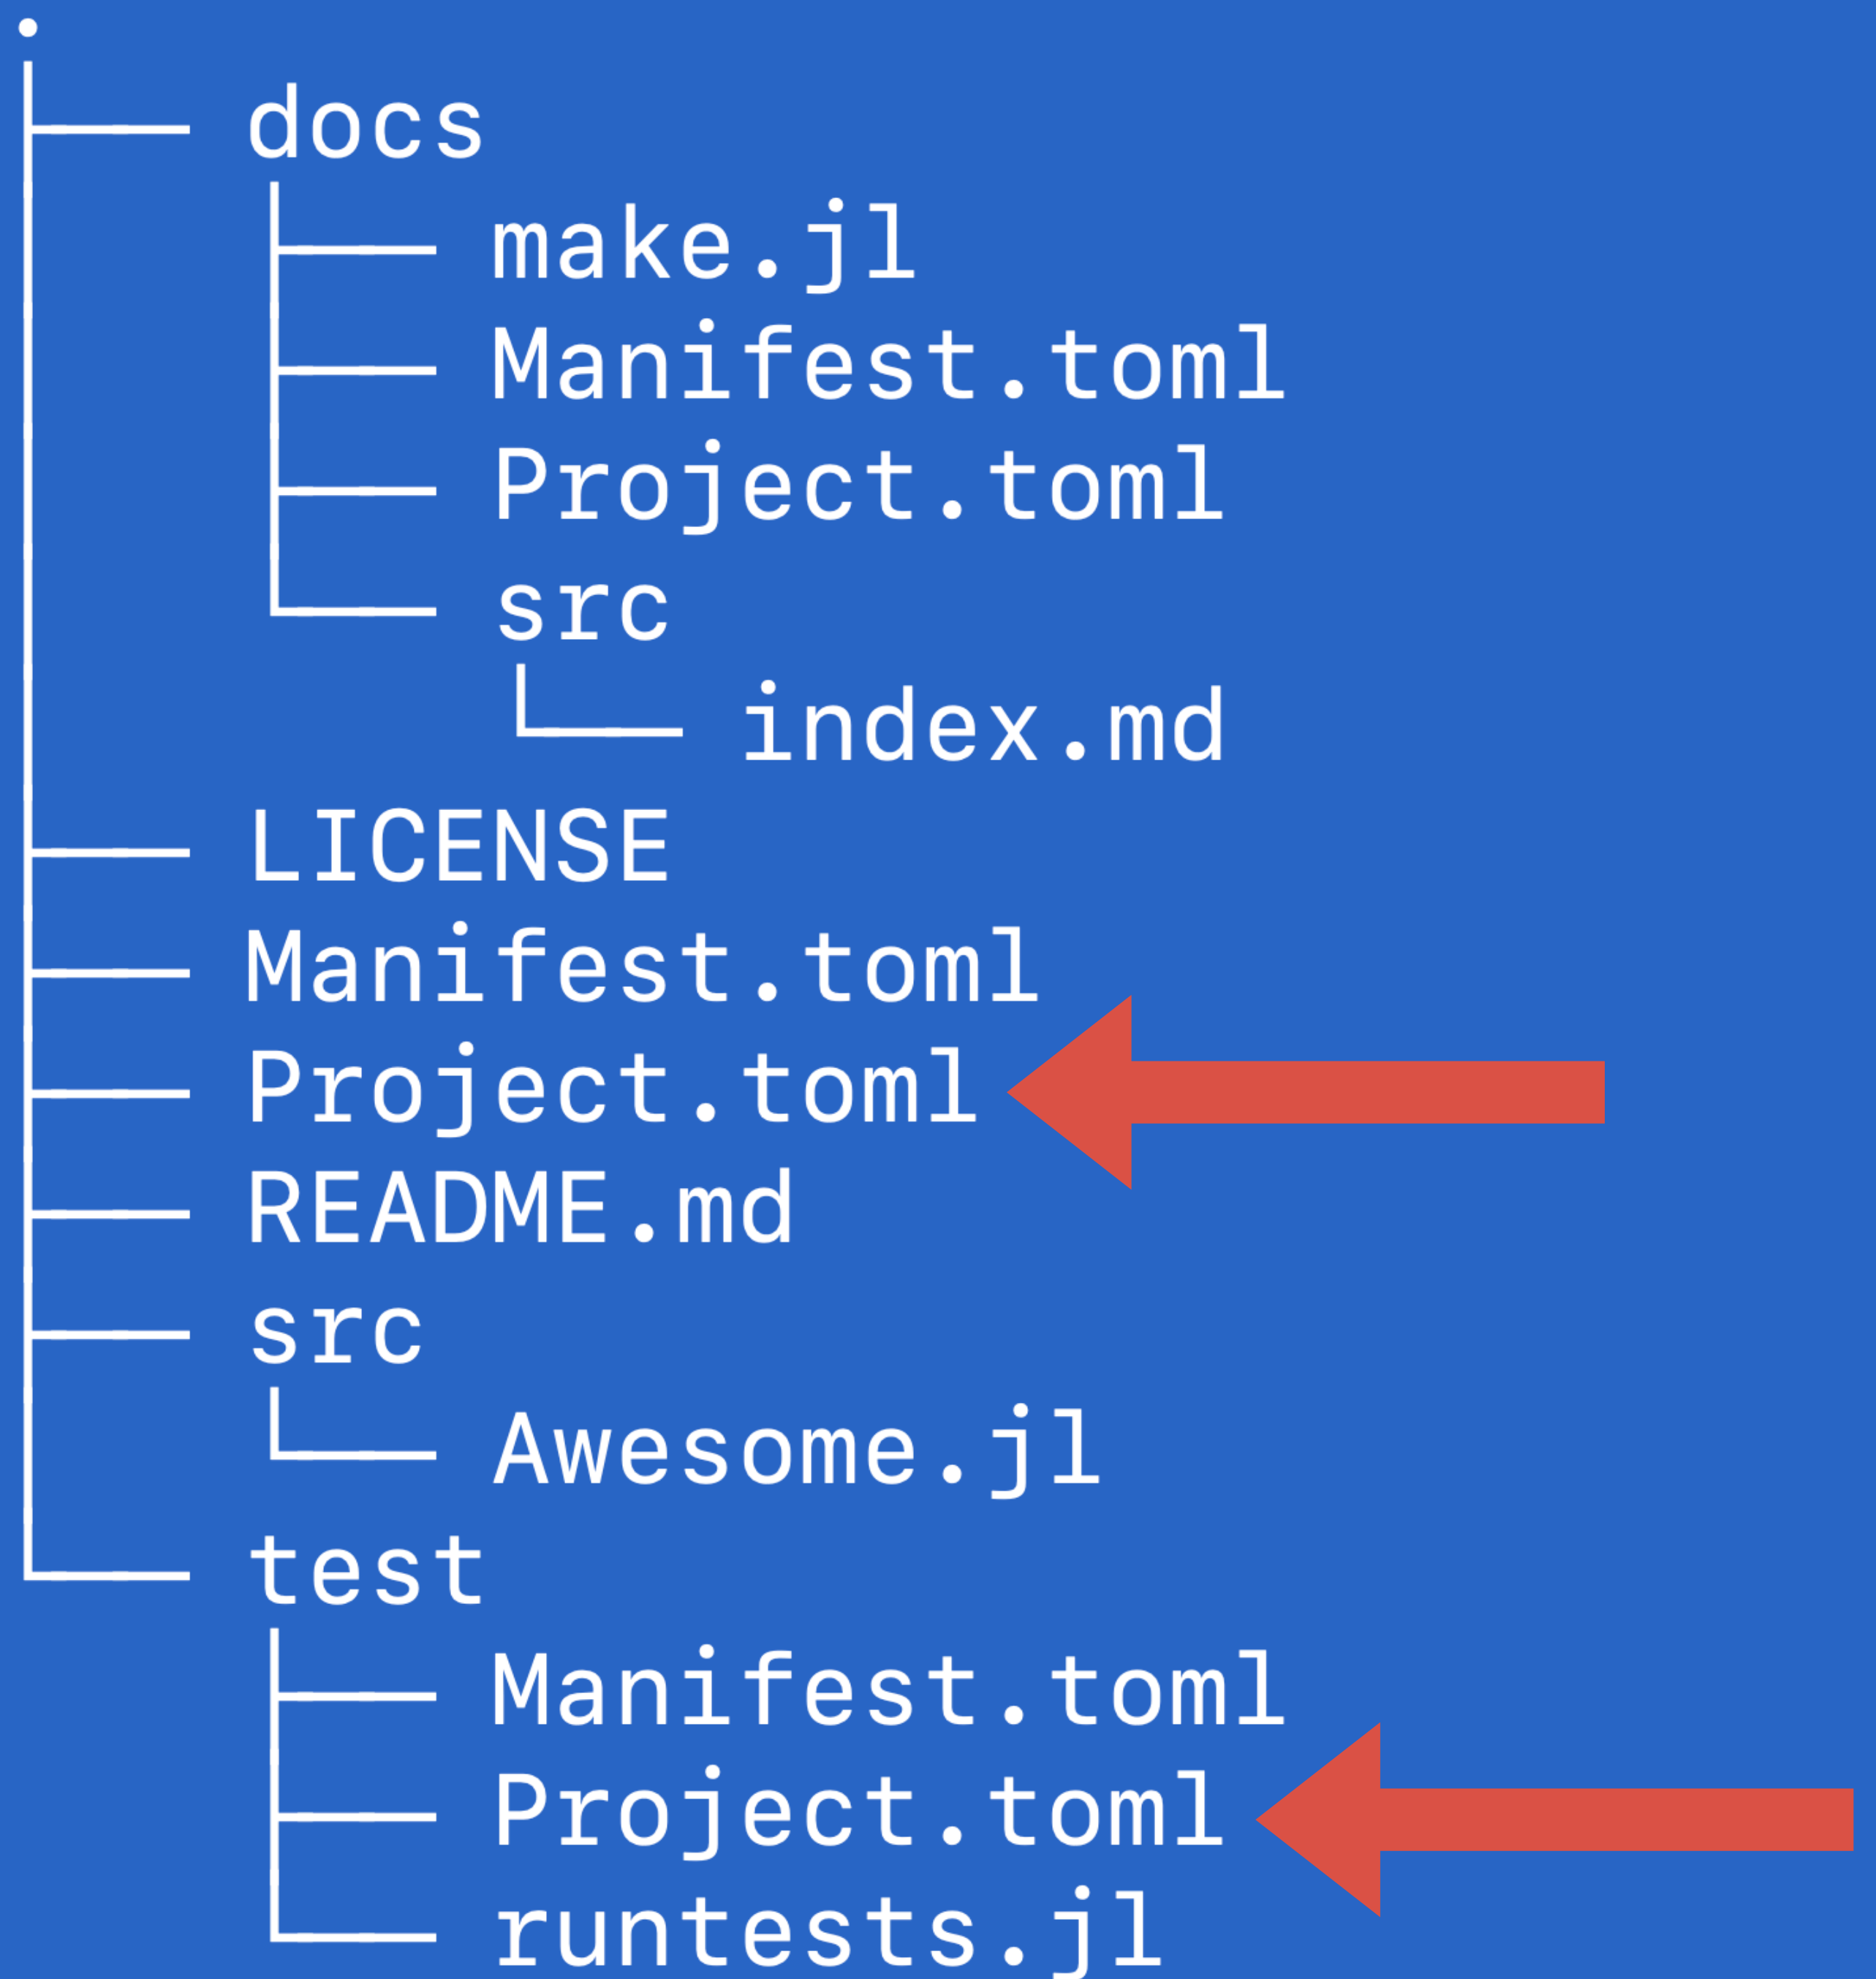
.
├── docs
│   ├── make.jl
│   ├── Manifest.toml
│   ├── Project.toml
│   └── src
│       └── index.md
├── LICENSE
├── Manifest.toml
├── Project.toml
├── README.md
├── src
│   └── Awesome.jl
└── test
    ├── Manifest.toml
    ├── Project.toml
    └── runtests.jl